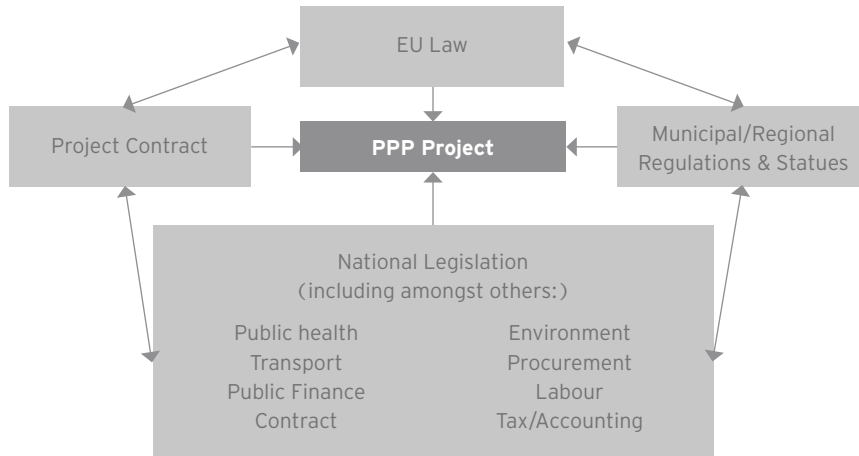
EU Law

Project Contract

PPP Project

Municipal/Regional Regulations & Statues

National Legislation (including amongst others:)

Public health
Transport
Public Finance
Contract

Environment
Procurement
Labour
Tax/Accounting